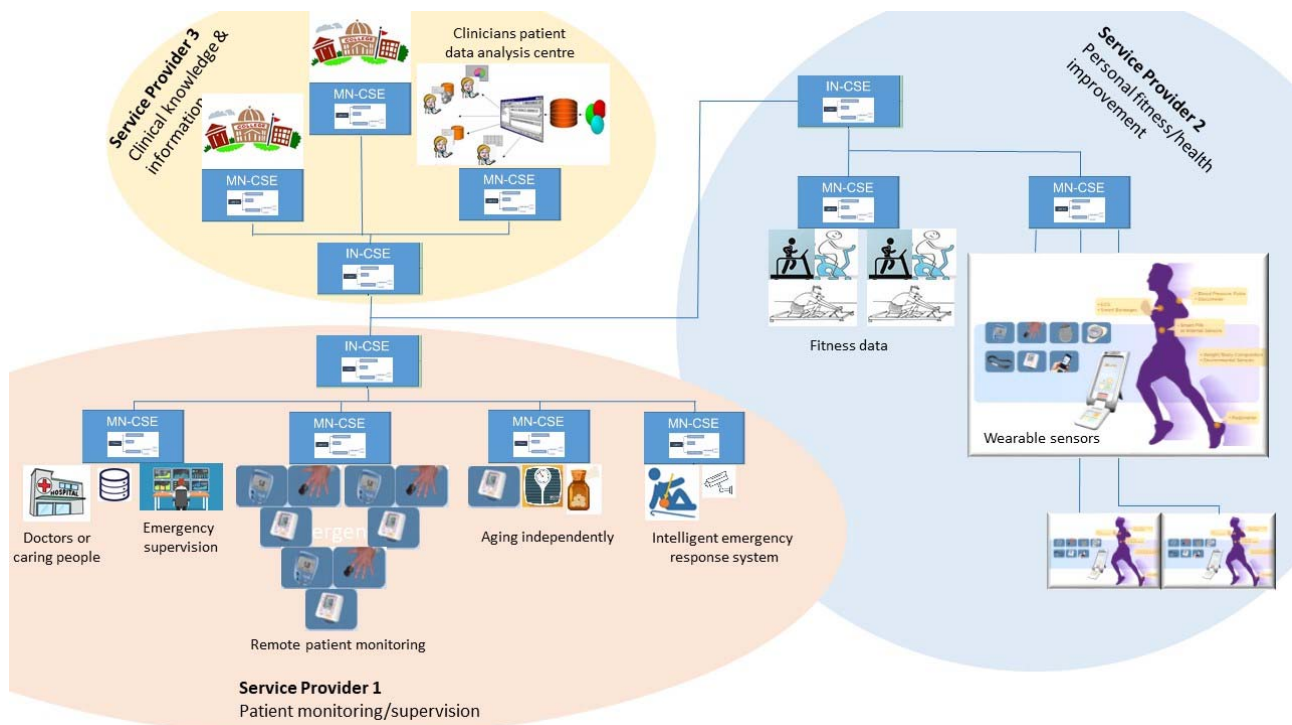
Service Provider 3
Clinical knowledge & information

MN-CSE

Clinicians patient data analysis centre

MN-CSE

MN-CSE

IN-CSE

IN-CSE

Service Provider 2
Personal fitness/health improvement

IN-CSE

MN-CSE

MN-CSE

Fitness data

Wearable sensors

MN-CSE

MN-CSE

MN-CSE

MN-CSE

HOSPITAL

Doctors or caring people

Emergency supervision

Remote patient monitoring

Aging independently

Intelligent emergency response system

Service Provider 1
Patient monitoring/supervision